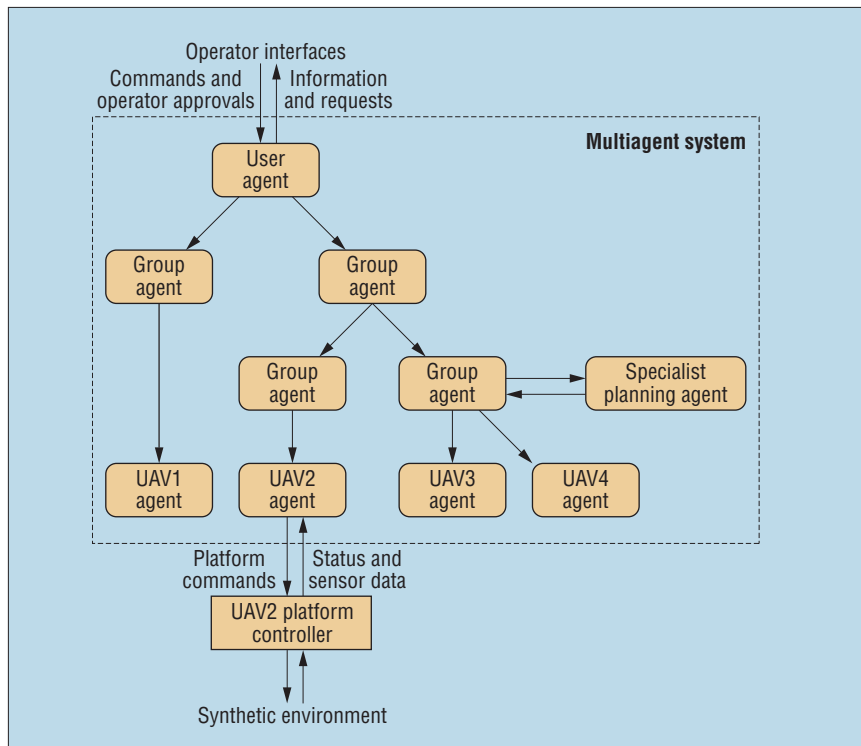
Operator interfaces
Commands and operator approvals
Information and requests

Multiagent system

User agent

Group agent

Group agent

Group agent

Group agent

Specialist planning agent

UAV1 agent

UAV2 agent

UAV3 agent

UAV4 agent

Platform commands
Status and sensor data

UAV2 platform controller

Synthetic environment